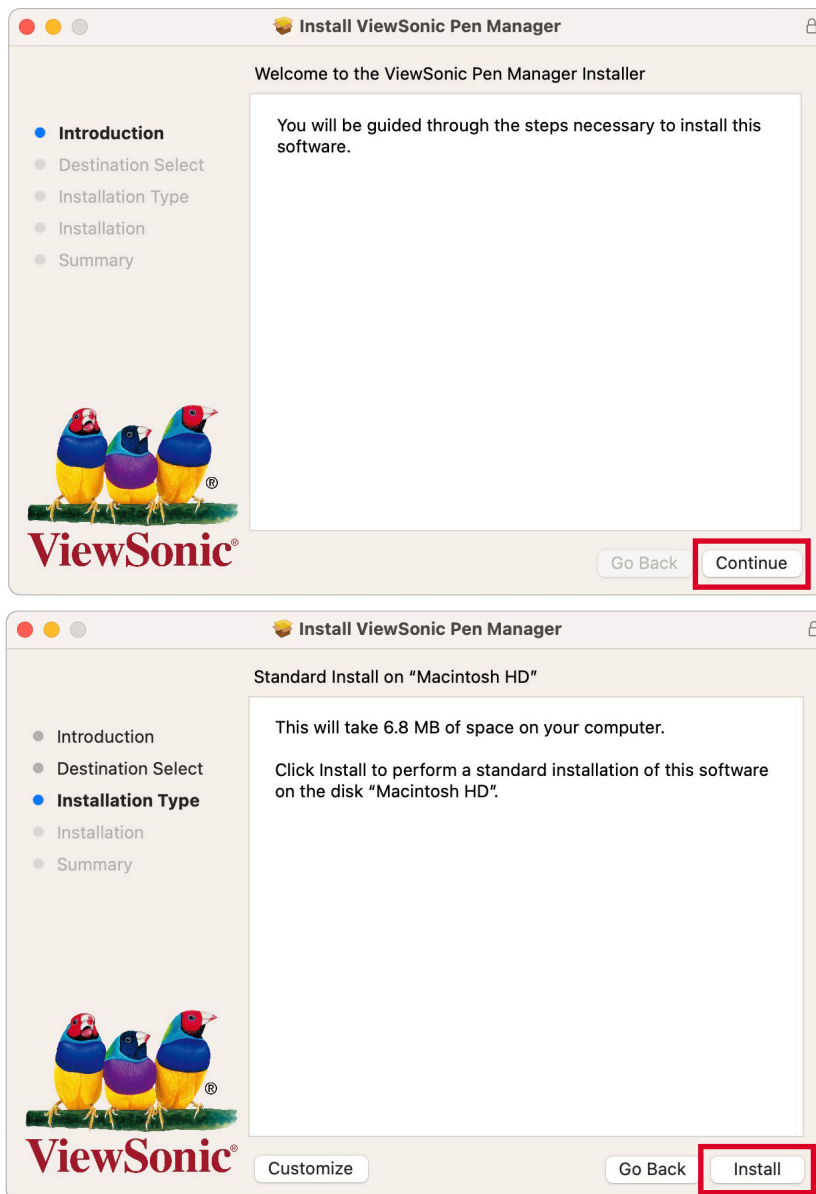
Install ViewSonic Pen Manager

Welcome to the ViewSonic Pen Manager Installer

Introduction
Destination Select
Installation Type
Installation
Summary

You will be guided through the steps necessary to install this software.

®
ViewSonic®

Go Back
Continue

Install ViewSonic Pen Manager

Standard Install on “Macintosh HD”

Introduction
Destination Select
Installation Type
Installation
Summary

This will take 6.8 MB of space on your computer.

Click Install to perform a standard installation of this software on the disk “Macintosh HD”.

®
ViewSonic®

Customize
Go Back
Install